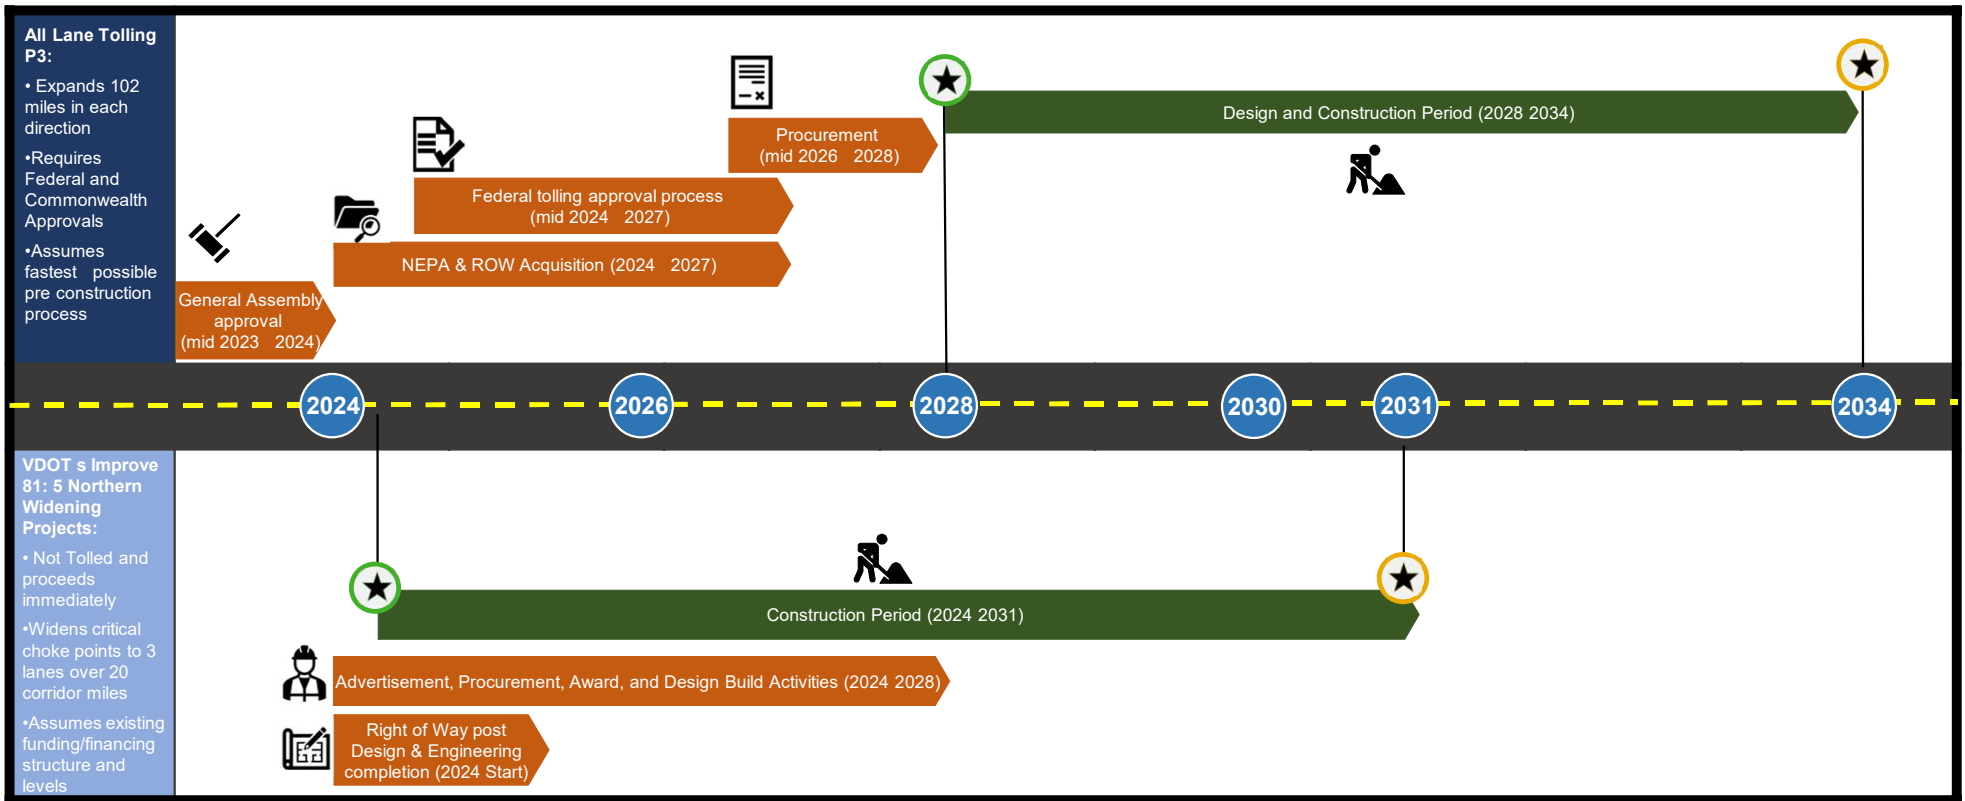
All Lane Tolling P3:

• Expands 102 miles in each direction

•Requires Federal and Commonwealth Approvals

•Assumes fastest possible pre construction process

General Assembly approval (mid 2023 2024)

NEPA & ROW Acquisition (2024 2027)

Federal tolling approval process (mid 2024 2027)

Procurement (mid 2026 2028)

Design and Construction Period (2028 2034)

2024

2026

2028

2030

2031

2034

VDOT s Improve 81: 5 Northern Widening Projects:

• Not Tolled and proceeds immediately

•Widens critical choke points to 3 lanes over 20 corridor miles

•Assumes existing funding/financing structure and levels

Construction Period (2024 2031)

Advertisement, Procurement, Award, and Design Build Activities (2024 2028)

Right of Way post Design & Engineering completion (2024 Start)